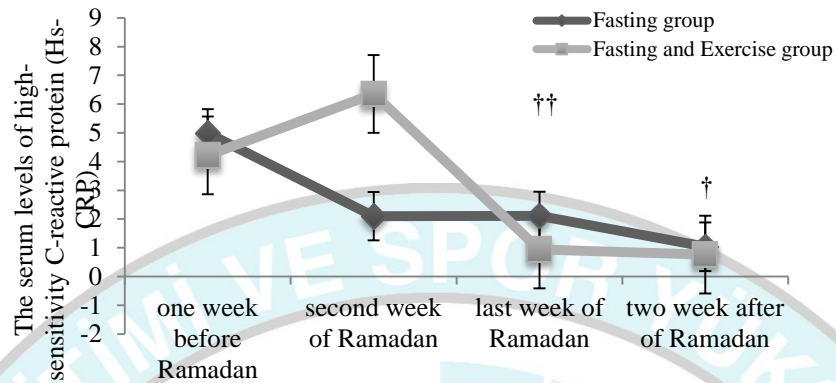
The serum levels of high-sensitivity C-reactive protein (Hs-CRP)

9
8
7
6
5
4
3
2
1
0
-1
-2

Fasting group
Fasting and Exercise group

††
†

one week before Ramadan
second week of Ramadan
last week of Ramadan
two week after of Ramadan

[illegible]